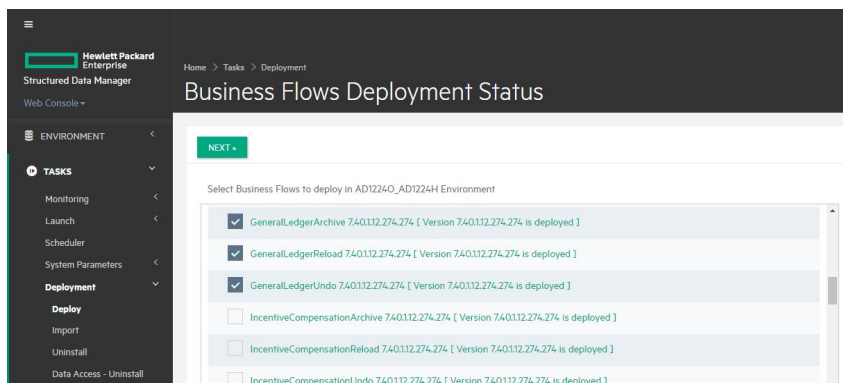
Hewlett Packard Enterprise
Structured Data Manager
Web Console

ENVIRONMENT

TASKS
Monitoring
Launch
Scheduler
System Parameters
Deployment
Deploy
Import
Uninstall
Data Access - Uninstall

Home > Tasks > Deployment
Business Flows Deployment Status

NEXT

Select Business Flows to deploy in AD1224O_AD1224H Environment

GeneralLedgerArchive 7.40.1.12.274.274 [ Version 7.40.1.12.274.274 is deployed ]
GeneralLedgerReload 7.40.1.12.274.274 [ Version 7.40.1.12.274.274 is deployed ]
GeneralLedgerUndo 7.40.1.12.274.274 [ Version 7.40.1.12.274.274 is deployed ]
IncentiveCompensationArchive 7.40.1.12.274.274 [ Version 7.40.1.12.274.274 is deployed ]
IncentiveCompensationReload 7.40.1.12.274.274 [ Version 7.40.1.12.274.274 is deployed ]
IncentiveCompensationUndo 7.40.1.12.274.274 [ Version 7.40.1.12.274.274 is deployed ]